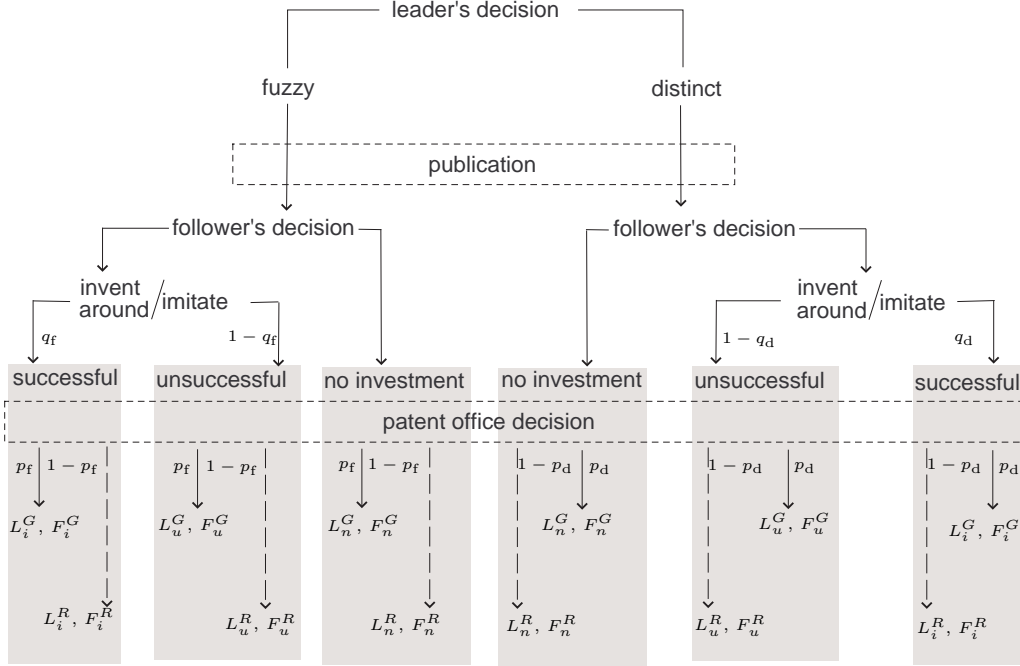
leader's decision

fuzzy

distinct

publication

follower's decision

follower's decision

invent around/imitate

invent around/imitate

$q_{\mathrm{f}}$

$1-q_{\mathrm{f}}$

$1-q_{\mathrm{d}}$

$q_{\mathrm{d}}$

successful

unsuccessful

no investment

no investment

unsuccessful

successful

patent office decision

$p_{\mathrm{f}}$ $1-p_{\mathrm{f}}$

$L_i^G, F_i^G$

$L_i^R, F_i^R$

$p_{\mathrm{f}}$ $1-p_{\mathrm{f}}$

$L_u^G, F_u^G$

$L_u^R, F_u^R$

$p_{\mathrm{f}}$ $1-p_{\mathrm{f}}$

$L_n^G, F_n^G$

$L_n^R, F_n^R$

$1-p_{\mathrm{d}}$ $p_{\mathrm{d}}$

$L_n^G, F_n^G$

$L_n^R, F_n^R$

$1-p_{\mathrm{d}}$ $p_{\mathrm{d}}$

$L_u^G, F_u^G$

$L_u^R, F_u^R$

$1-p_{\mathrm{d}}$ $p_{\mathrm{d}}$

$L_i^G, F_i^G$

$L_i^R, F_i^R$